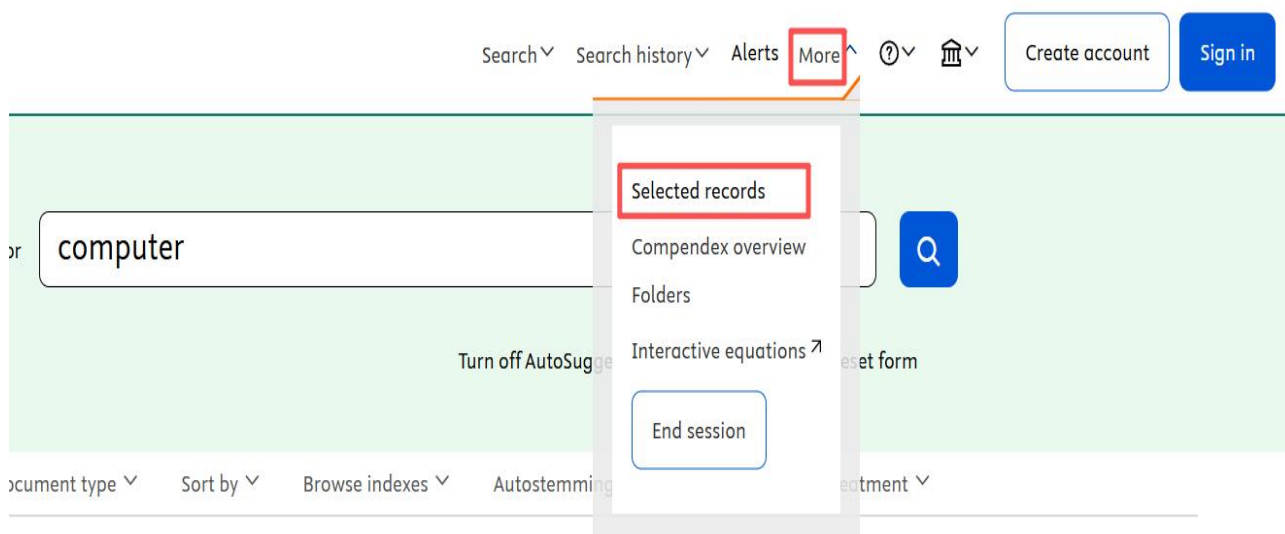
Search Search history Alerts More Create account Sign in

Selected records

Compendex overview

Folders

Interactive equations

End session

or computer

Turn off AutoSugg eset form

ocument type Sort by Browse indexes Autostemmin eatment